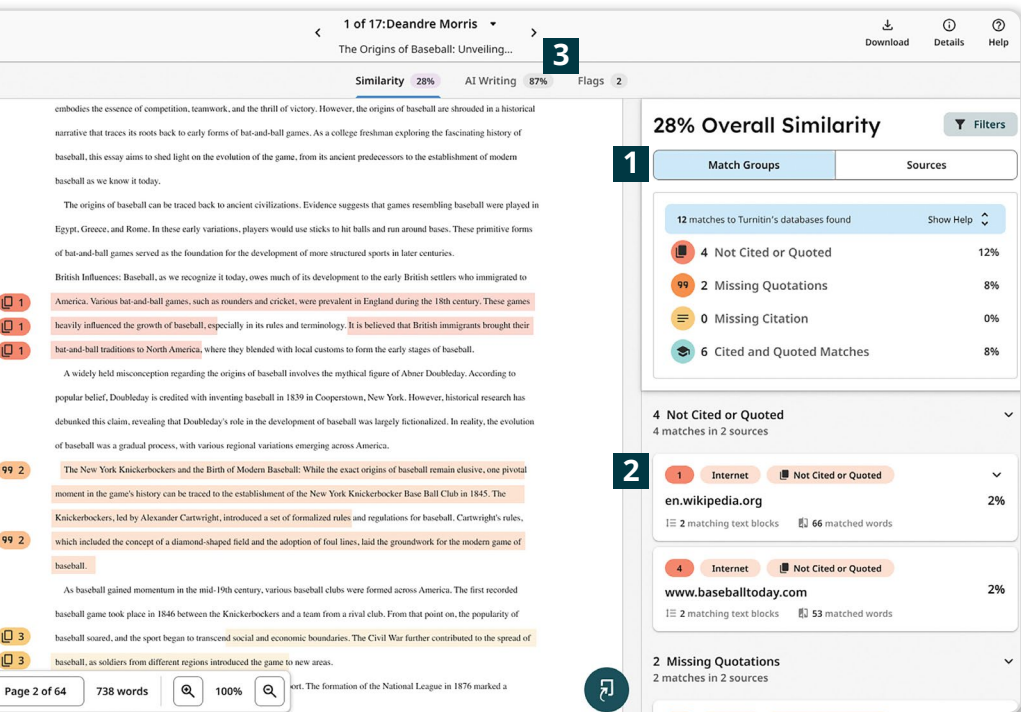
1 of 17:Deandre Morris
The Origins of Baseball: Unveiling...

Download Details Help

3

Similarity 28% AI Writing 87% Flags 2

embodies the essence of competition, teamwork, and the thrill of victory. However, the origins of baseball are shrouded in a historical narrative that traces its roots back to early forms of bat-and-ball games. As a college freshman exploring the fascinating history of baseball, this essay aims to shed light on the evolution of the game, from its ancient predecessors to the establishment of modern baseball as we know it today.

The origins of baseball can be traced back to ancient civilizations. Evidence suggests that games resembling baseball were played in Egypt, Greece, and Rome. In these early variations, players would use sticks to hit balls and run around bases. These primitive forms of bat-and-ball games served as the foundation for the development of more structured sports in later centuries.

British Influences: Baseball, as we recognize it today, owes much of its development to the early British settlers who immigrated to
1 America. Various bat-and-ball games, such as rounders and cricket, were prevalent in England during the 18th century. These games
1 heavily influenced the growth of baseball, especially in its rules and terminology. It is believed that British immigrants brought their
1 bat-and-ball traditions to North America, where they blended with local customs to form the early stages of baseball.

A widely held misconception regarding the origins of baseball involves the mythical figure of Abner Doubleday. According to popular belief, Doubleday is credited with inventing baseball in 1839 in Cooperstown, New York. However, historical research has debunked this claim, revealing that Doubleday's role in the development of baseball was largely fictionalized. In reality, the evolution of baseball was a gradual process, with various regional variations emerging across America.

2 The New York Knickerbockers and the Birth of Modern Baseball: While the exact origins of baseball remain elusive, one pivotal moment in the game's history can be traced to the establishment of the New York Knickerbocker Base Ball Club in 1845. The Knickerbockers, led by Alexander Cartwright, introduced a set of formalized rules and regulations for baseball. Cartwright's rules,
2 which included the concept of a diamond-shaped field and the adoption of foul lines, laid the groundwork for the modern game of baseball.

As baseball gained momentum in the mid-19th century, various baseball clubs were formed across America. The first recorded baseball game took place in 1846 between the Knickerbockers and a team from a rival club. From that point on, the popularity of
3 baseball soared, and the sport began to transcend social and economic boundaries. The Civil War further contributed to the spread of
3 baseball, as soldiers from different regions introduced the game to new areas.
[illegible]ort. The formation of the National League in 1876 marked a

Page 2 of 64 738 words 100%

28% Overall Similarity
Filters
1
Match Groups Sources
12 matches to Turnitin's databases found Show Help
4 Not Cited or Quoted 12%
2 Missing Quotations 8%
0 Missing Citation 0%
6 Cited and Quoted Matches 8%

4 Not Cited or Quoted
4 matches in 2 sources
2
1 Internet Not Cited or Quoted
en.wikipedia.org 2%
2 matching text blocks 66 matched words
4 Internet Not Cited or Quoted
www.baseballtoday.com 2%
2 matching text blocks 53 matched words

2 Missing Quotations
2 matches in 2 sources